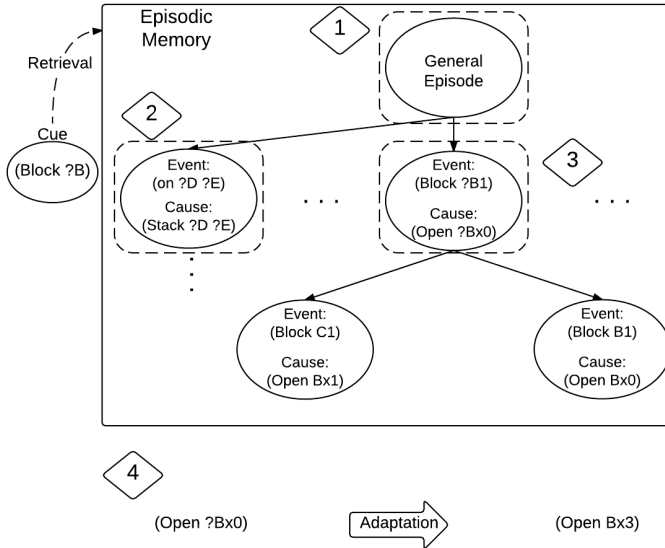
Episodic Memory

1

General Episode

Retrieval

Cue

(Block ?B)

2

Event: (on ?D ?E)
Cause: (Stack ?D ?E)

. . .

Event: (Block ?B1)
Cause: (Open ?Bx0)

3

. . .

Event: (Block C1)
Cause: (Open Bx1)

Event: (Block B1)
Cause: (Open Bx0)

4

(Open ?Bx0)

Adaptation

(Open Bx3)